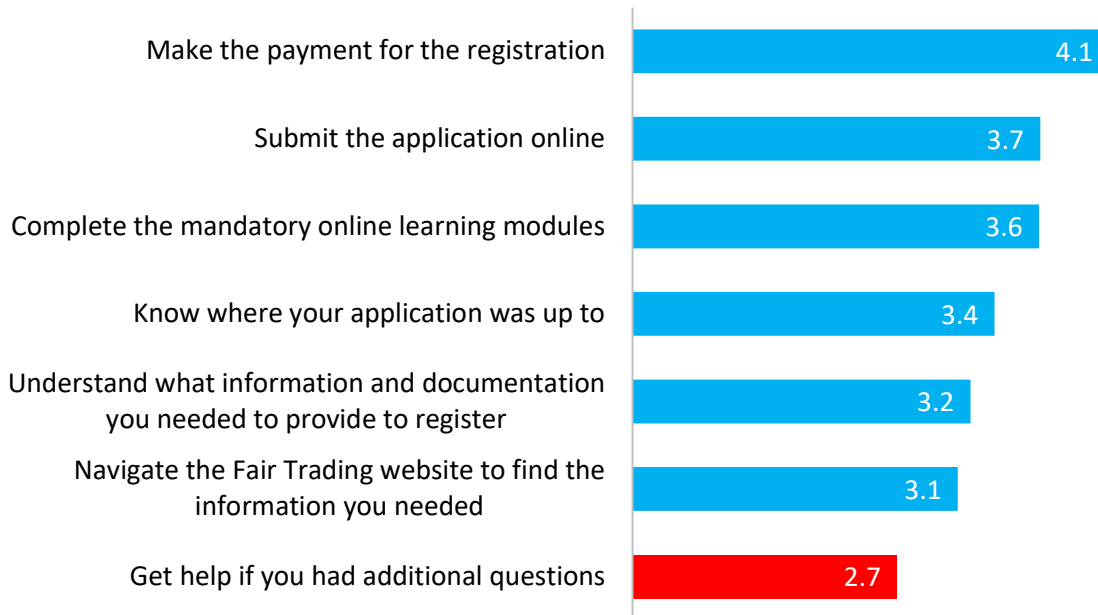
Make the payment for the registration 4.1

Submit the application online 3.7

Complete the mandatory online learning modules 3.6

Know where your application was up to 3.4

Understand what information and documentation you needed to provide to register 3.2

Navigate the Fair Trading website to find the information you needed 3.1

Get help if you had additional questions 2.7